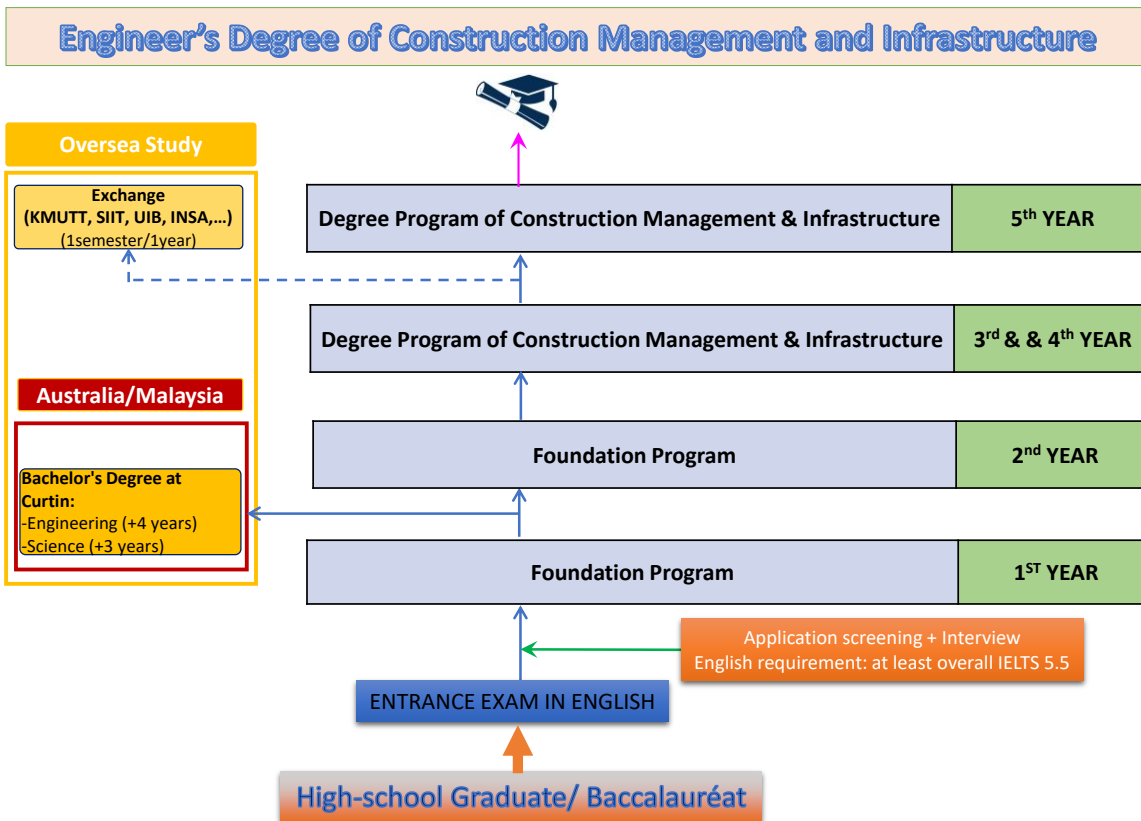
Engineer's Degree of Construction Management and Infrastructure

Oversea Study

Exchange
(KMUTT, SIIT, UIB, INSA,…)
(1semester/1year)

Degree Program of Construction Management & Infrastructure | 5$^{th}$ YEAR

Degree Program of Construction Management & Infrastructure | 3$^{rd}$ & & 4$^{th}$ YEAR

Australia/Malaysia

Foundation Program | 2$^{nd}$ YEAR

Bachelor's Degree at Curtin:
-Engineering (+4 years)
-Science (+3 years)

Foundation Program | 1$^{ST}$ YEAR

Application screening + Interview
English requirement: at least overall IELTS 5.5

ENTRANCE EXAM IN ENGLISH

High-school Graduate/ Baccalauréat